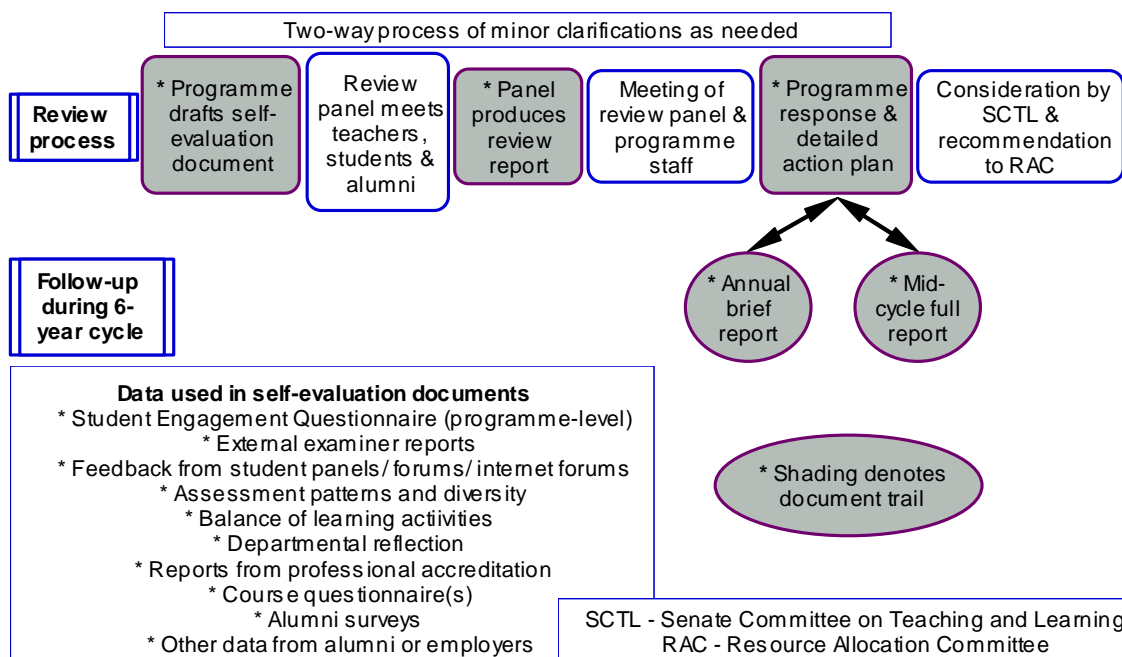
Two-way process of minor clarifications as needed

Review process

* Programme drafts self-evaluation document

Review panel meets teachers, students & alumni

* Panel produces review report

Meeting of review panel & programme staff

* Programme response & detailed action plan

Consideration by SCTL & recommendation to RAC

Follow-up during 6-year cycle

* Annual brief report

* Mid-cycle full report

Data used in self-evaluation documents
* Student Engagement Questionnaire (programme-level)
* External examiner reports
* Feedback from student panels/ forums/ internet forums
* Assessment patterns and diversity
* Balance of learning activities
* Departmental reflection
* Reports from professional accreditation
* Course questionnaire(s)
* Alumni surveys
* Other data from alumni or employers

* Shading denotes document trail

SCTL - Senate Committee on Teaching and Learning
RAC - Resource Allocation Committee